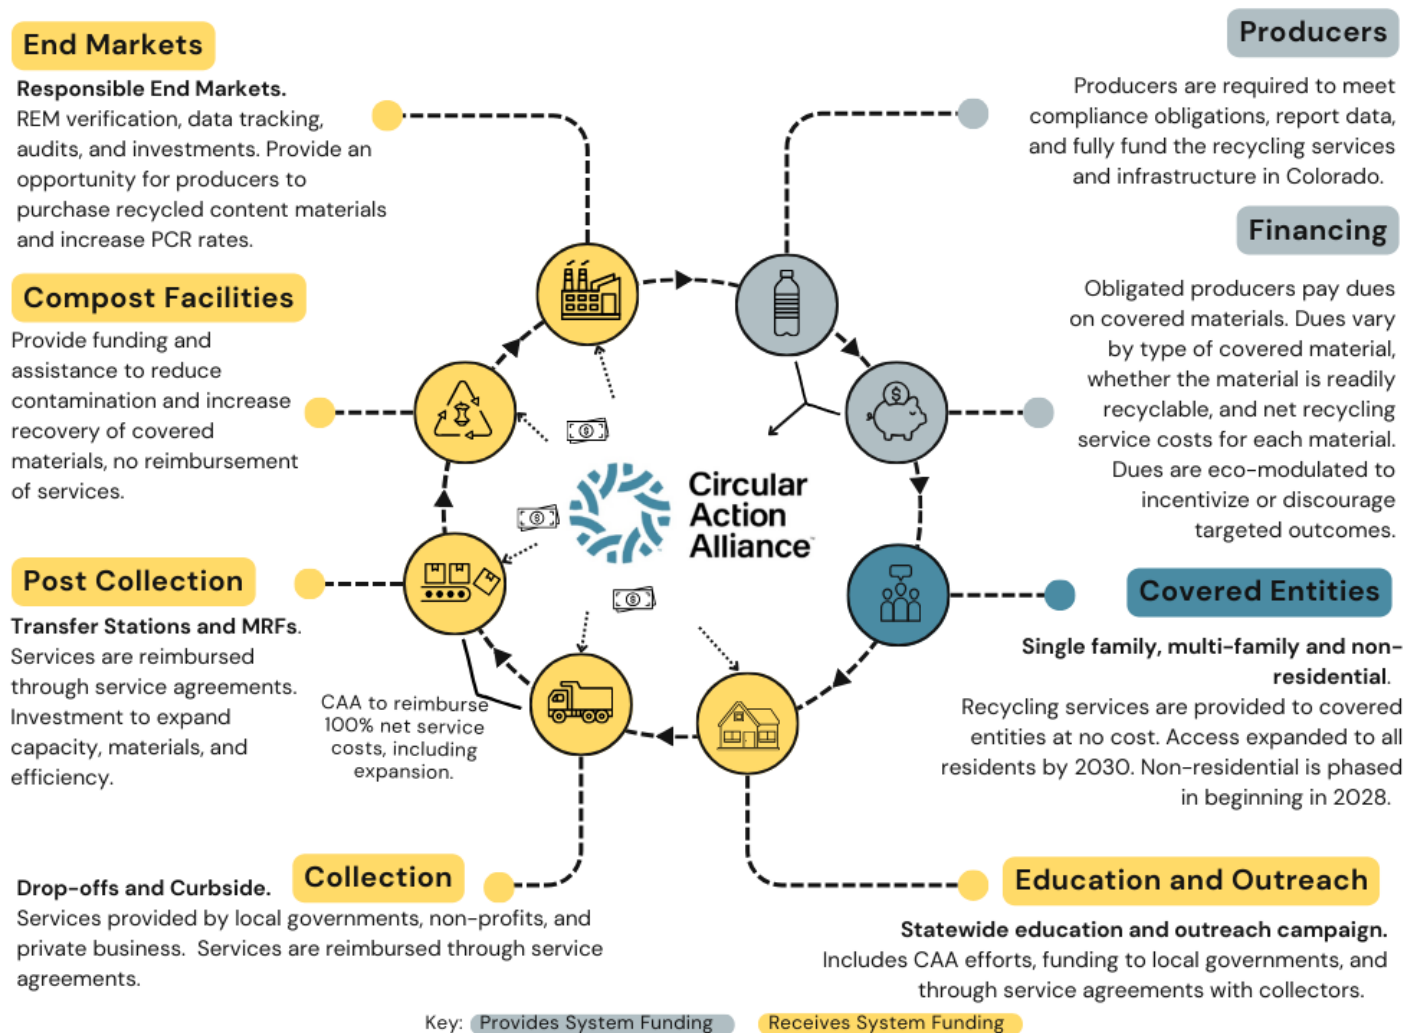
End Markets

Responsible End Markets. REM verification, data tracking, audits, and investments. Provide an opportunity for producers to purchase recycled content materials and increase PCR rates.

Producers

Producers are required to meet compliance obligations, report data, and fully fund the recycling services and infrastructure in Colorado.

Financing

Obligated producers pay dues on covered materials. Dues vary by type of covered material, whether the material is readily recyclable, and net recycling service costs for each material. Dues are eco-modulated to incentivize or discourage targeted outcomes.

Compost Facilities

Provide funding and assistance to reduce contamination and increase recovery of covered materials, no reimbursement of services.

Circular Action Alliance

Post Collection

Transfer Stations and MRFs. Services are reimbursed through service agreements. Investment to expand capacity, materials, and efficiency.

CAA to reimburse 100% net service costs, including expansion.

Covered Entities

Single family, multi-family and non-residential. Recycling services are provided to covered entities at no cost. Access expanded to all residents by 2030. Non-residential is phased in beginning in 2028.

Collection

Drop-offs and Curbside. Services provided by local governments, non-profits, and private business. Services are reimbursed through service agreements.

Education and Outreach

Statewide education and outreach campaign. Includes CAA efforts, funding to local governments, and through service agreements with collectors.

Key: Provides System Funding Receives System Funding